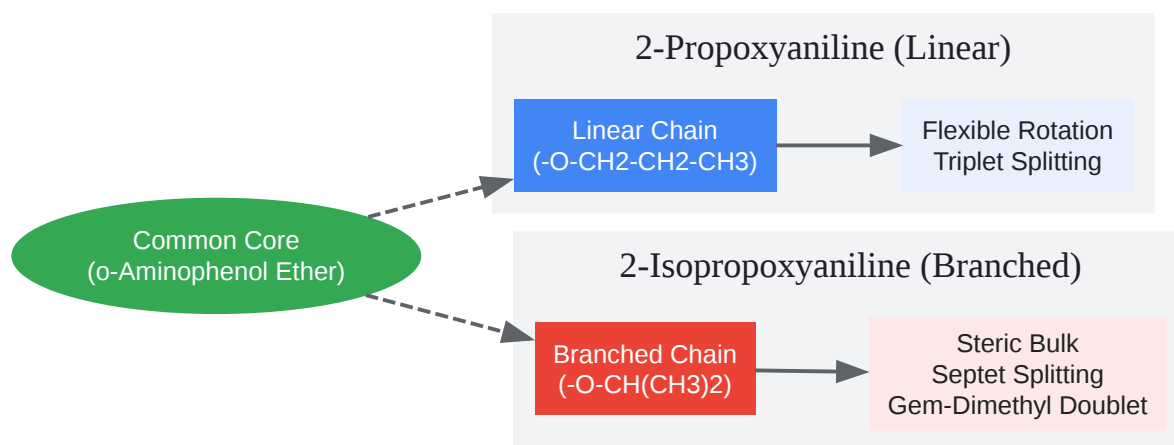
2-Propoxyaniline (Linear)

Linear Chain
(-O-CH2-CH2-CH3)

Flexible Rotation
Triplet Splitting

Common Core
(o-Aminophenol Ether)

2-Isopropoxyaniline (Branched)

Branched Chain
(-O-CH(CH3)2)

Steric Bulk
Septet Splitting
Gem-Dimethyl Doublet